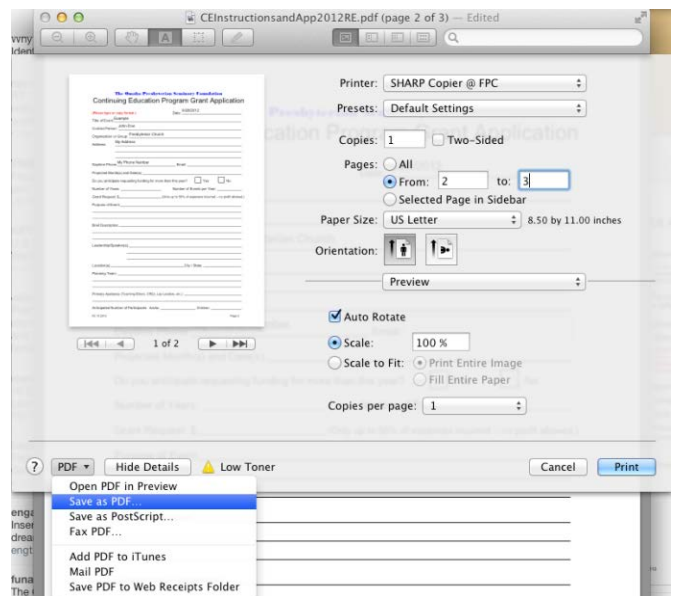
CEInstructionsandApp2012RE.pdf (page 2 of 3) — Edited

The Omaha Presbyterian Seminary Foundation
Continuing Education Program Grant Application

Printer: SHARP Copier @ FPC
Presets: Default Settings
Copies: 1 Two-Sided
Pages: All
From: 2 to: 3
Selected Page in Sidebar
Paper Size: US Letter 8.50 by 11.00 inches
Orientation:
Preview
Auto Rotate
Scale: 100 %
Scale to Fit: Print Entire Image
Fill Entire Paper
Copies per page: 1

1 of 2

? PDF Hide Details Low Toner Cancel Print

Open PDF in Preview
Save as PDF...
Save as PostScript...
Fax PDF...
Add PDF to iTunes
Mail PDF
Save PDF to Web Receipts Folder